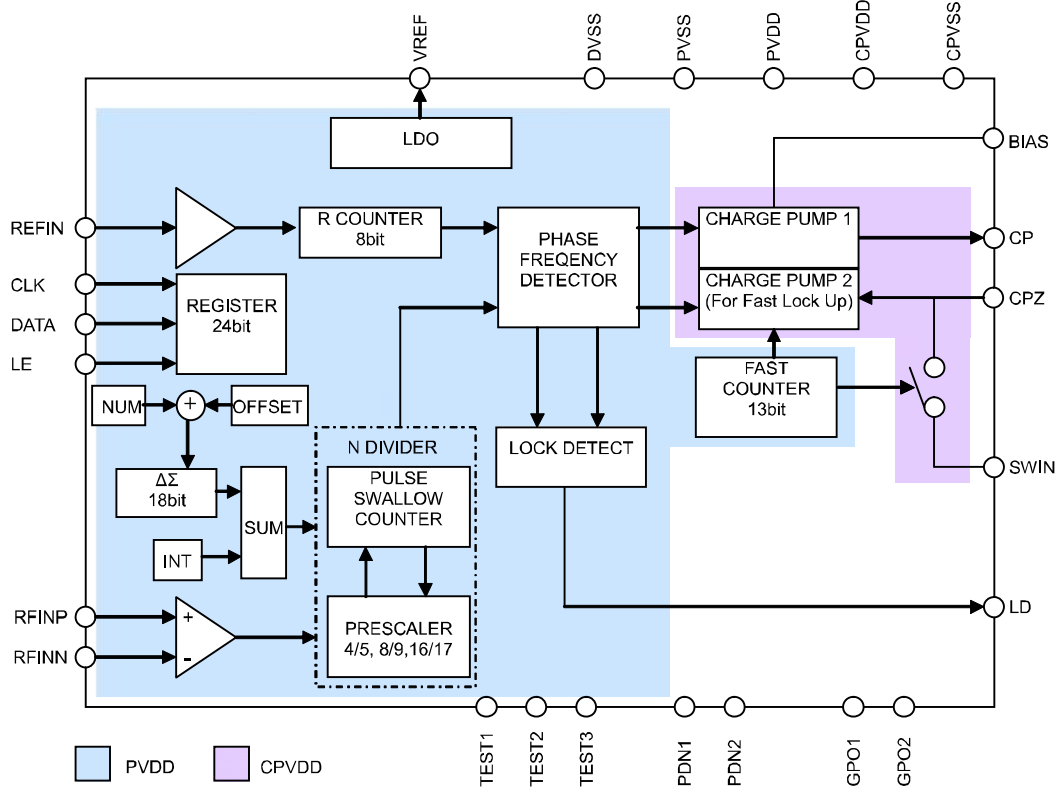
VREF
DVSS
PVSS
PVDD
CPVDD
CPVSS

LDO

BIAS

REFIN

R COUNTER
8bit

PHASE
FREQENCY
DETECTOR

CHARGE PUMP 1

CP

CHARGE PUMP 2
(For Fast Lock Up)

CPZ

CLK
DATA
LE

REGISTER
24bit

NUM
+
OFFSET

FAST
COUNTER
13bit

N DIVIDER

LOCK DETECT

SWIN

ΔΣ
18bit

SUM

PULSE
SWALLOW
COUNTER

INT

RFINP
RFINN

+
-

PRESCALER
4/5, 8/9,16/17

LD

TEST1
TEST2
TEST3
PDN1
PDN2
GPO1
GPO2

PVDD
CPVDD